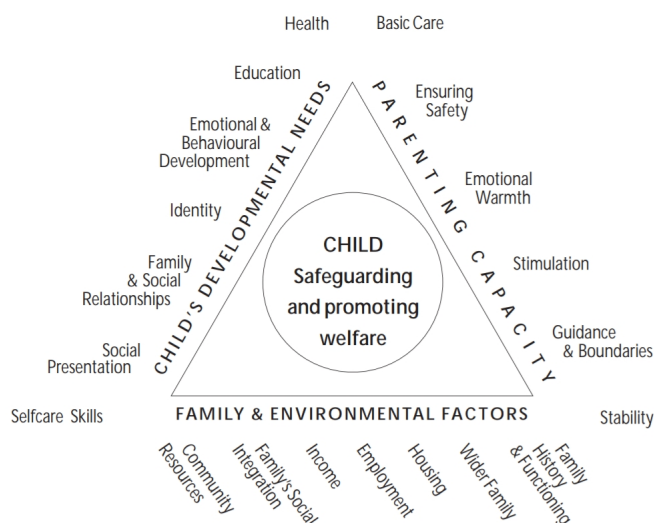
Health

Basic Care

Education

CHILD'S DEVELOPMENTAL NEEDS

PARENTING CAPACITY

Ensuring Safety

Emotional & Behavioural Development

Emotional Warmth

Identity

CHILD
Safeguarding and promoting welfare

Family & Social Relationships

Stimulation

Guidance & Boundaries

Social Presentation

Selfcare Skills

FAMILY & ENVIRONMENTAL FACTORS

Stability

Community Resources

Family's Social Integration

Income

Employment

Housing

Wider Family

Family History & Functioning